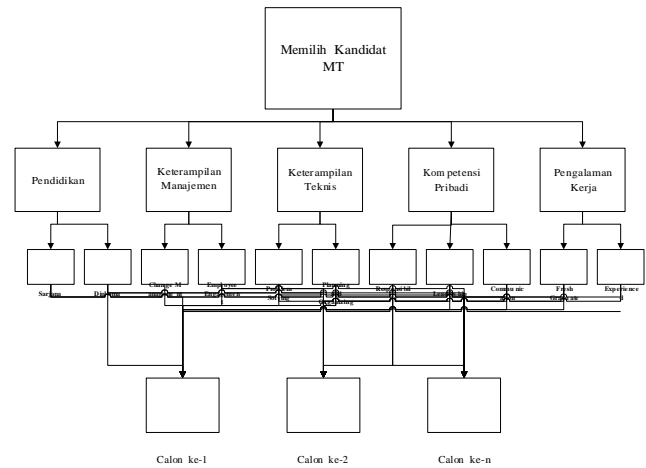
Memilih Kandidat MT

Pendidikan

Keterampilan Manajemen

Keterampilan Teknis

Kompetensi Pribadi

Pengalaman Kerja

Sarjana

Diploma

Change Management

Employee Engagement

Problem Solving

Planning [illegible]

Responsible

Leadership

Communication

Fresh Graduate

Experienced

Calon ke-1

Calon ke-2

Calon ke-n